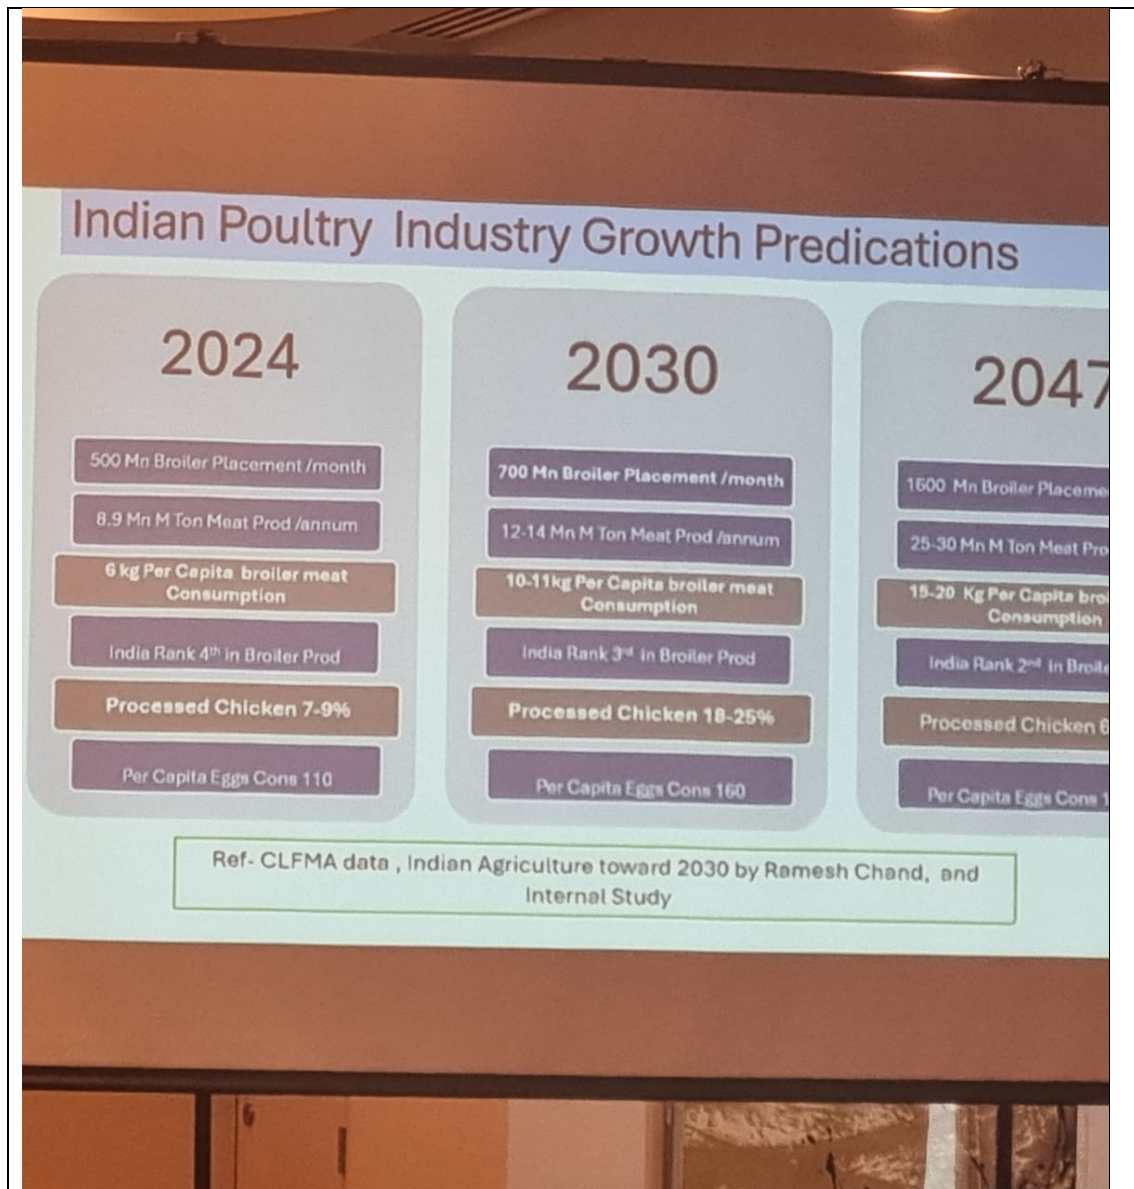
Indian Poultry Industry Growth Predications

2024

500 Mn Broiler Placement /month

8.9 Mn M Ton Meat Prod /annum

6 kg Per Capita broiler meat Consumption

India Rank $4^{th}$ in Broiler Prod

Processed Chicken 7-9%

Per Capita Eggs Cons 110

2030

700 Mn Broiler Placement /month

12-14 Mn M Ton Meat Prod /annum

10-11kg Per Capita broiler meat Consumption

India Rank $3^{rd}$ in Broiler Prod

Processed Chicken 18-25%

Per Capita Eggs Cons 160

2047

1600 Mn Broiler Placeme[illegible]

25-30 Mn M Ton Meat Pro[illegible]

15-20 Kg Per Capita bro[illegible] Consumption

India Rank $2^{nd}$ in Broil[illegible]

Processed Chicken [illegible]

Per Capita Eggs Cons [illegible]

Ref- CLFMA data , Indian Agriculture toward 2030 by Ramesh Chand, and Internal Study